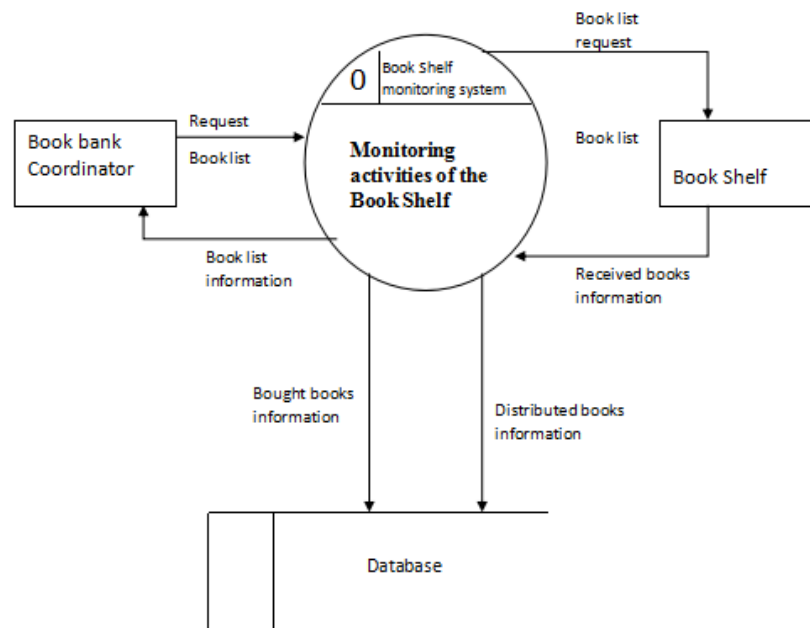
Book bank Coordinator

Request

Book list

Book list information

0

Book Shelf monitoring system

Monitoring activities of the Book Shelf

Book list request

Book list

Book Shelf

Received books information

Bought books information

Distributed books information

Database